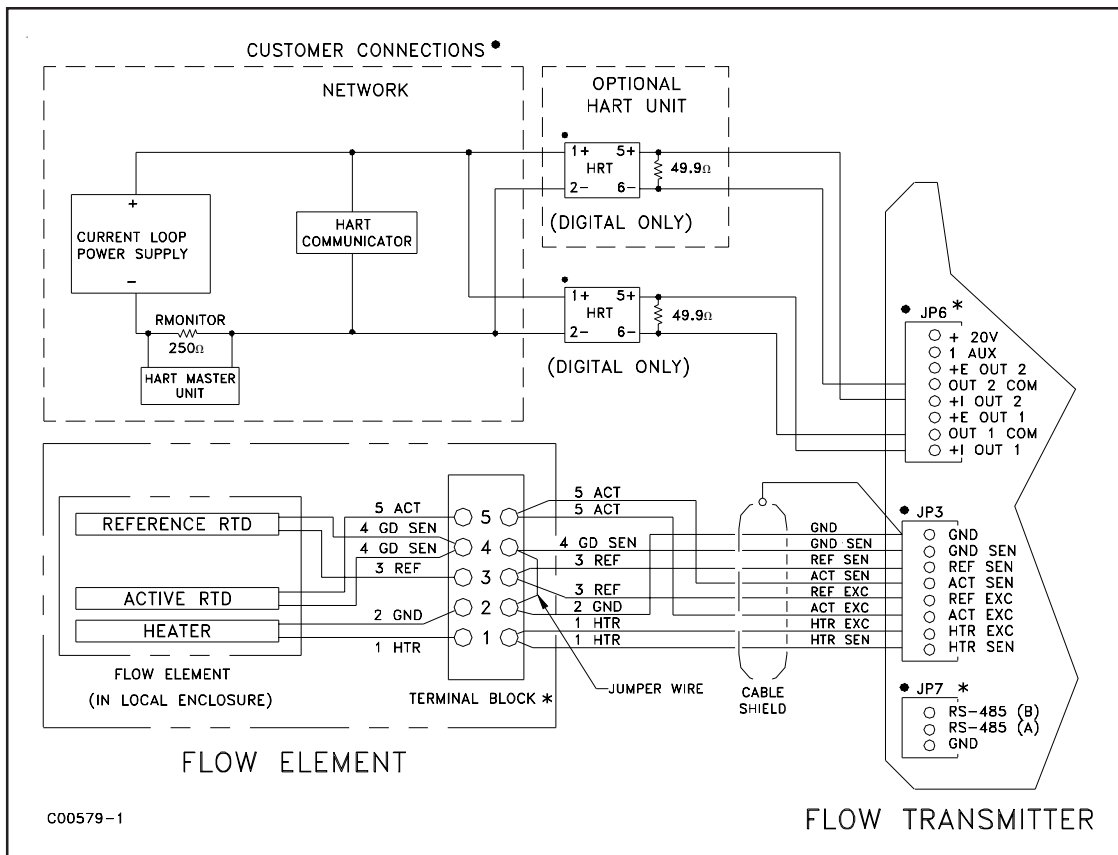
CUSTOMER CONNECTIONS •

NETWORK

OPTIONAL HART UNIT

1+ 5+
HRT
2− 6−
49.9Ω

(DIGITAL ONLY)

+
CURRENT LOOP POWER SUPPLY
−

HART COMMUNICATOR

RMONITOR
250Ω

HART MASTER UNIT

1+ 5+
HRT
2− 6−
49.9Ω

(DIGITAL ONLY)

• JP6 *
+ 20V
1 AUX
+E OUT 2
OUT 2 COM
+I OUT 2
+E OUT 1
OUT 1 COM
+I OUT 1

REFERENCE RTD

ACTIVE RTD

HEATER

FLOW ELEMENT
(IN LOCAL ENCLOSURE)

5 ACT
4 GD SEN
4 GD SEN
3 REF
2 GND
1 HTR

5
4
3
2
1

TERMINAL BLOCK *

5 ACT
5 ACT
4 GD SEN
3 REF
3 REF
2 GND
1 HTR
1 HTR

JUMPER WIRE

GND
GND SEN
REF SEN
ACT SEN
REF EXC
ACT EXC
HTR EXC
HTR SEN

CABLE SHIELD

• JP3
GND
GND SEN
REF SEN
ACT SEN
REF EXC
ACT EXC
HTR EXC
HTR SEN

• JP7 *
RS-485 (B)
RS-485 (A)
GND

FLOW ELEMENT

C00579-1

FLOW TRANSMITTER